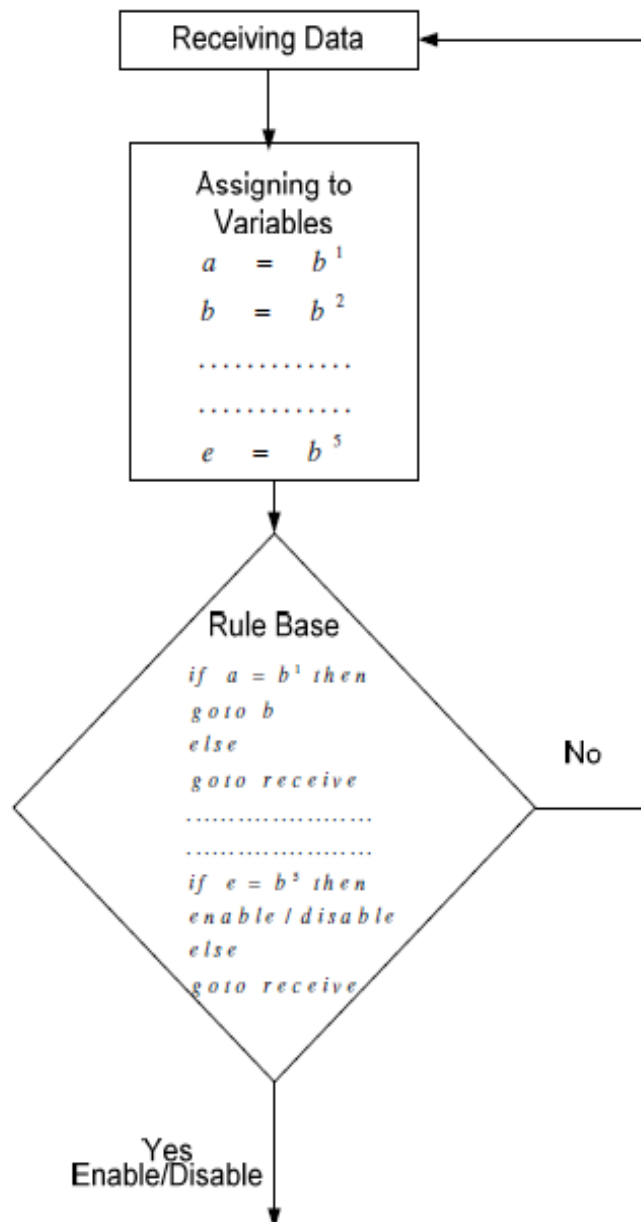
Receiving Data

Assigning to Variables

$a = b^1$

$b = b^2$

..............

..............

$e = b^5$

Rule Base

if $a = b^1$ then

goto b

else

goto receive

......................

......................

if $e = b^5$ then

enable / disable

else

goto receive

No

Yes

Enable/Disable